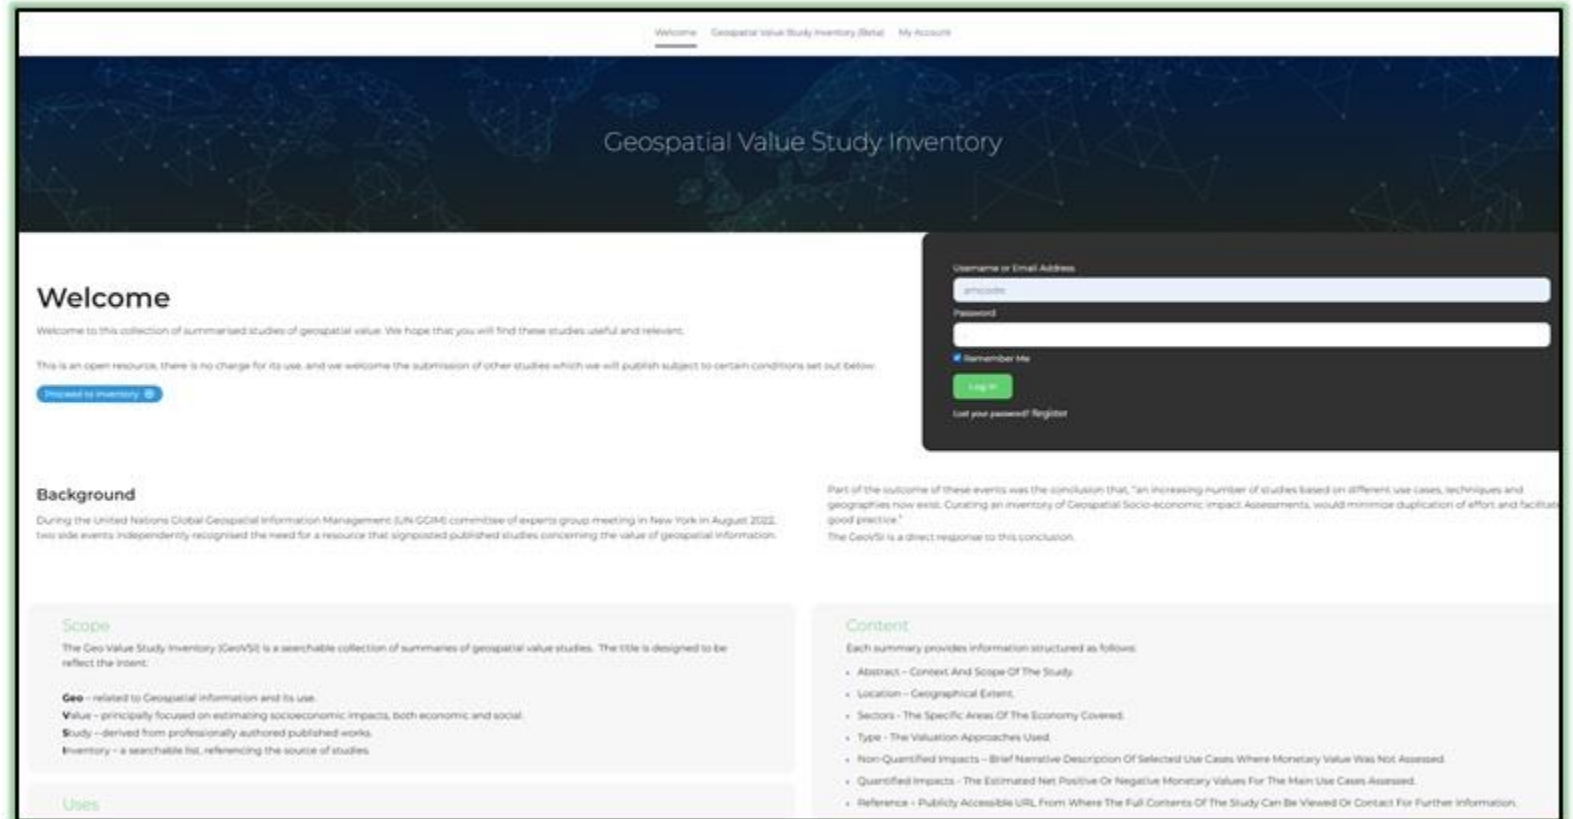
Welcome Geospatial Value Study Inventory (Beta) My Account

Geospatial Value Study Inventory

Welcome

Welcome to this collection of summarised studies of geospatial value. We hope that you will find these studies useful and relevant.

This is an open resource, there is no charge for its use, and we welcome the submission of other studies which we will publish subject to certain conditions set out below.

Proceed to inventory

Username or Email Address

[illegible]

Password

Remember Me

Log In

Lost your password? Register

Background

During the United Nations Global Geospatial Information Management (UN GGIM) committee of experts group meeting in New York in August 2022, two side events independently recognised the need for a resource that signposted published studies concerning the value of geospatial information.

Part of the outcome of these events was the conclusion that, "an increasing number of studies based on different use cases, techniques and geographies now exist. Curating an inventory of Geospatial Socio-economic impact Assessments, would minimise duplication of effort and facilitat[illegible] good practice."

The GeoVSI is a direct response to this conclusion.

Scope

The Geo Value Study Inventory (GeoVSI) is a searchable collection of summaries of geospatial value studies. The title is designed to be reflect the intent:

Geo – related to Geospatial information and its use.
Value – principally focused on estimating socioeconomic impacts, both economic and social.
Study – derived from professionally authored published works.
Inventory – a searchable list, referencing the source of studies.

Uses

Content

Each summary provides information structured as follows:

- Abstract – Context And Scope Of The Study.
- Location – Geographical Extent.
- Sectors - The Specific Areas Of The Economy Covered.
- Type - The Valuation Approaches Used.
- Non-Quantified Impacts – Brief Narrative Description Of Selected Use Cases Where Monetary Value Was Not Assessed.
- Quantified Impacts - The Estimated Net Positive Or Negative Monetary Values For The Main Use Cases Assessed.
- Reference – Publicly Accessible URL From Where The Full Contents Of The Study Can Be Viewed Or Contact For Further Information.